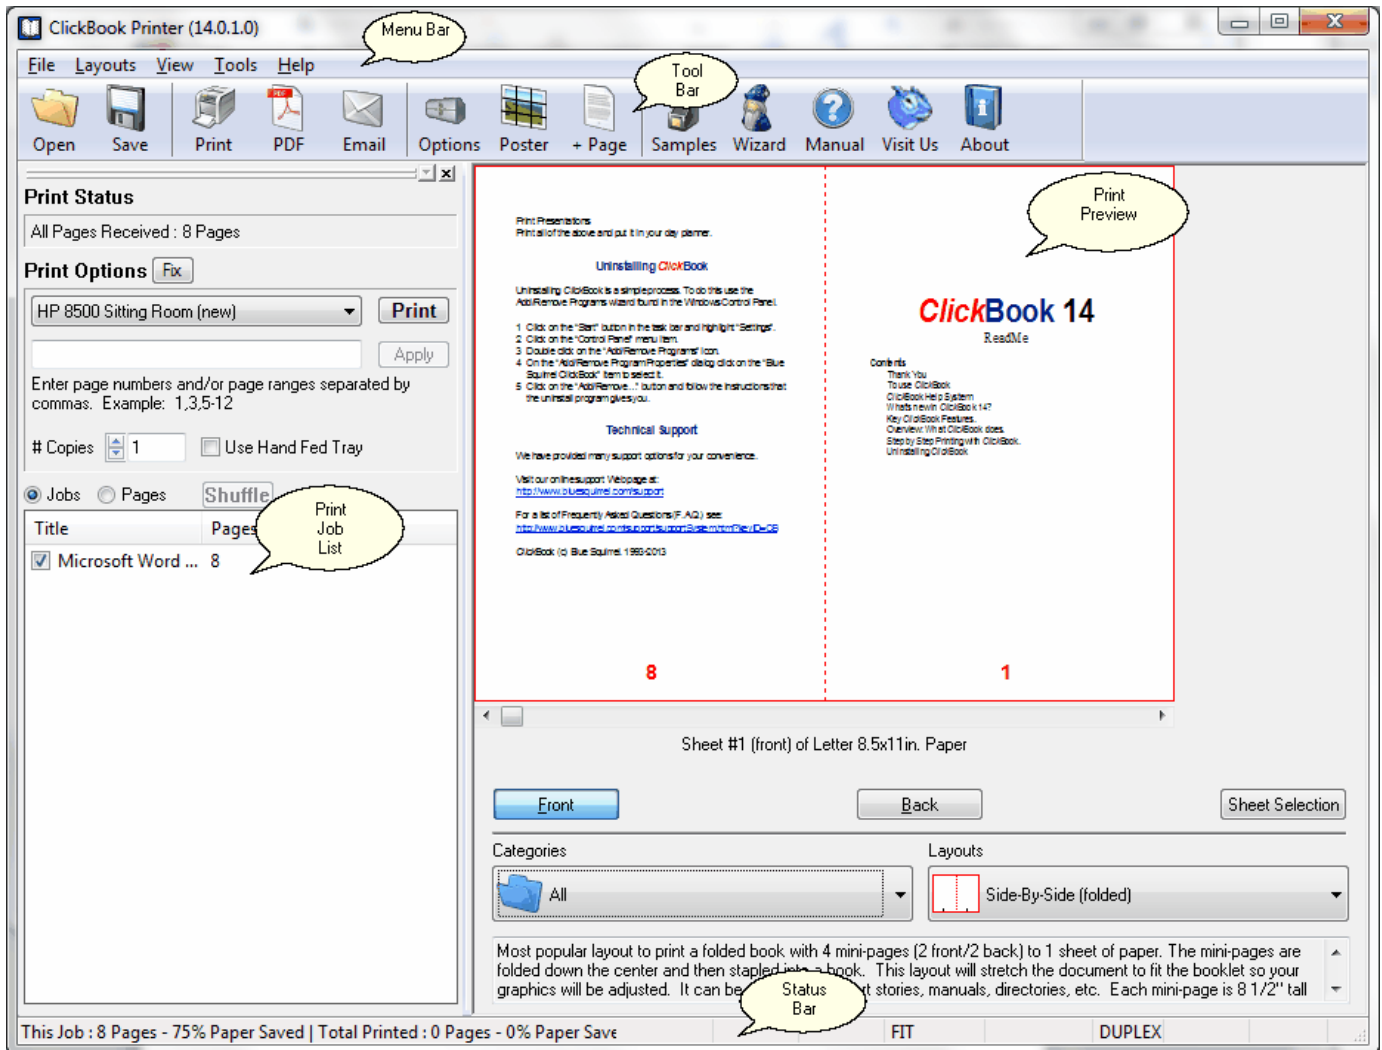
ClickBook Printer (14.0.1.0)

Menu Bar

File Layouts View Tools Help

Tool Bar

Open Save Print PDF Email Options Poster + Page Samples Wizard Manual Visit Us About

Print Status

All Pages Received : 8 Pages

Print Options Fix

HP 8500 Sitting Room (new) Print

Apply

Enter page numbers and/or page ranges separated by commas. Example: 1,3,5-12

# Copies 1 Use Hand Fed Tray

Jobs Pages Shuffle

Print Job List

| Title | Pages |
|---|---|
| Microsoft Word ... | 8 |

Print Presentations
Print all of the above and put it in your day planner.

Uninstalling ClickBook

Uninstalling ClickBook is a simple process. To do this use the Add/Remove Programs wizard found in the Windows Control Panel.

1 Click on the "Start" button in the task bar and highlight "Settings".
2 Click on the "Control Panel" menu item.
3 Double click on the "Add/Remove Programs" icon.
4 On the "Add/Remove Program Properties" dialog click on the "Blue Squirrel ClickBook" item to select it.
5 Click on the "Add/Remove..." button and follow the instructions that the uninstall program gives you.

Technical Support

We have provided many support options for your convenience.

Visit our online support Webpage at:
http://www.bluesquirrel.com/support

For a list of Frequently Asked Questions (F.A.Q.) see:
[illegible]

ClickBook (c) Blue Squirrel 1993-2013

8

Print Preview

ClickBook 14
ReadMe

Contents
Thank You
To use ClickBook
ClickBook Help System
What's new in ClickBook 14?
Key ClickBook Features
Overview: What ClickBook does
Step by Step Printing with ClickBook
Uninstalling ClickBook

1

Sheet #1 (front) of Letter 8.5x11in. Paper

Front Back Sheet Selection

Categories
All

Layouts
Side-By-Side (folded)

Most popular layout to print a folded book with 4 mini-pages (2 front/2 back) to 1 sheet of paper. The mini-pages are folded down the center and then stapled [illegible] book. This layout will stretch the document to fit the booklet so your graphics will be adjusted. It can be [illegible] stories, manuals, directories, etc. Each mini-page is 8 1/2" tall

Status Bar

This Job : 8 Pages - 75% Paper Saved | Total Printed : 0 Pages - 0% Paper Save FIT DUPLEX